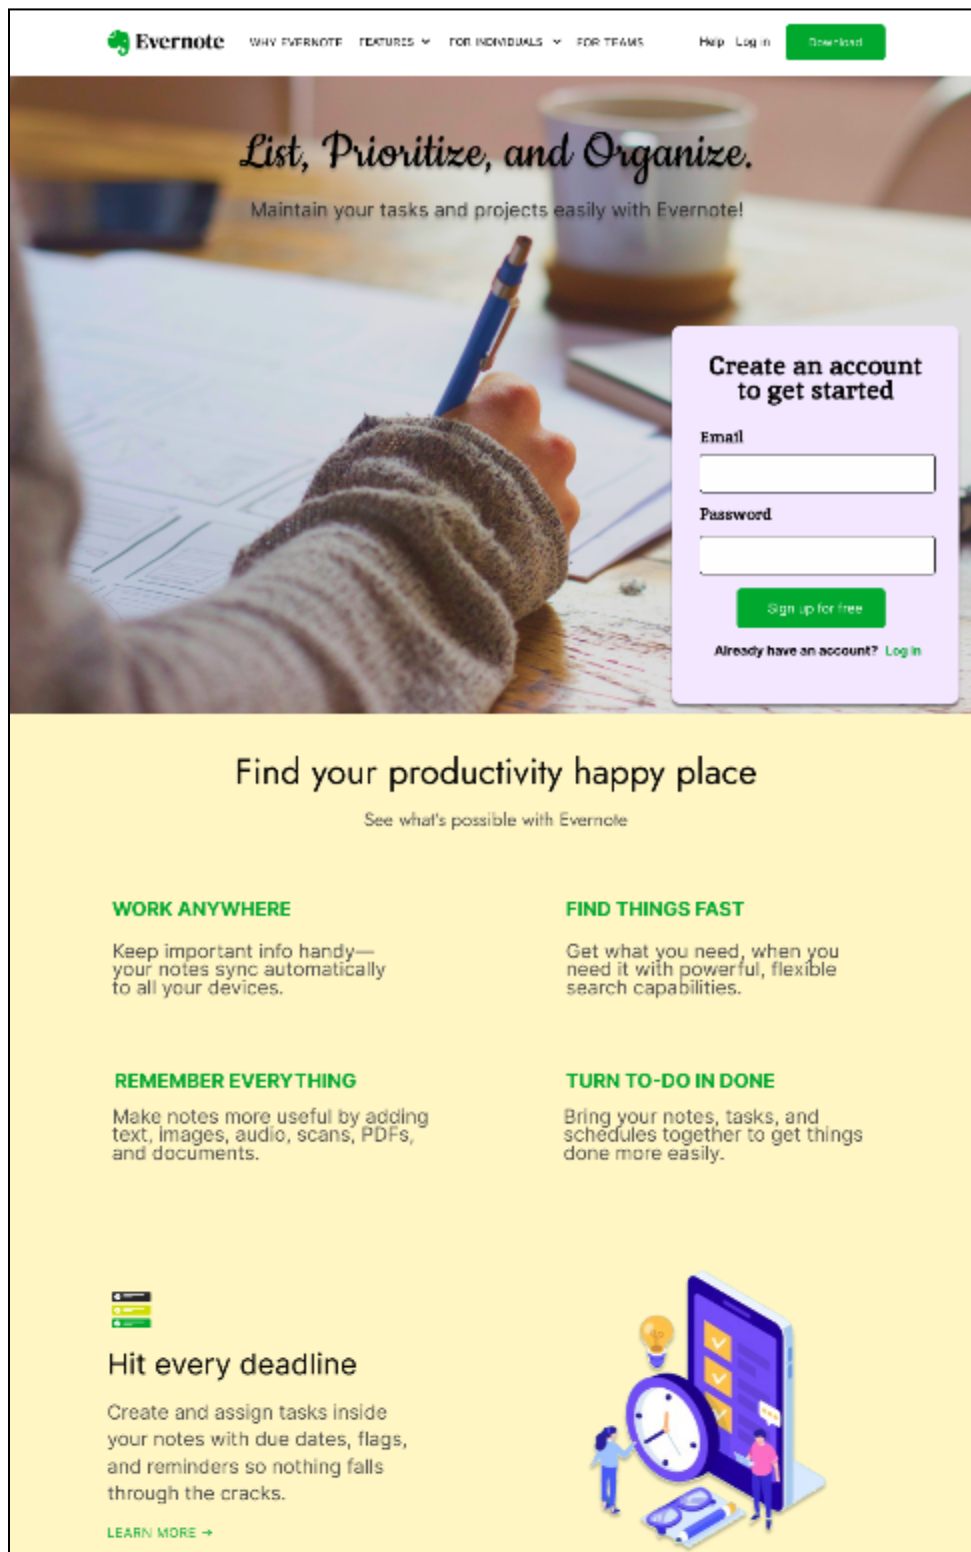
Evernote WHY EVERNOTE FEATURES FOR INDIVIDUALS FOR TEAMS Help Log in Download

List, Prioritize, and Organize.

Maintain your tasks and projects easily with Evernote!

Create an account to get started

Email

Password

Sign up for free

Already have an account? Log in

Find your productivity happy place

See what's possible with Evernote

WORK ANYWHERE

Keep important info handy—your notes sync automatically to all your devices.

FIND THINGS FAST

Get what you need, when you need it with powerful, flexible search capabilities.

REMEMBER EVERYTHING

Make notes more useful by adding text, images, audio, scans, PDFs, and documents.

TURN TO-DO IN DONE

Bring your notes, tasks, and schedules together to get things done more easily.

Hit every deadline

Create and assign tasks inside your notes with due dates, flags, and reminders so nothing falls through the cracks.

LEARN MORE →